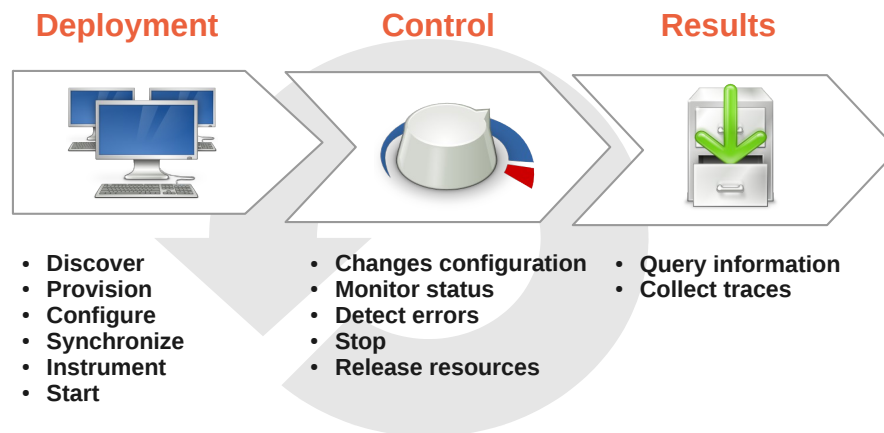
Deployment

Control

Results

- Discover
- Provision
- Configure
- Synchronize
- Instrument
- Start

- Changes configuration
- Monitor status
- Detect errors
- Stop
- Release resources

- Query information
- Collect traces